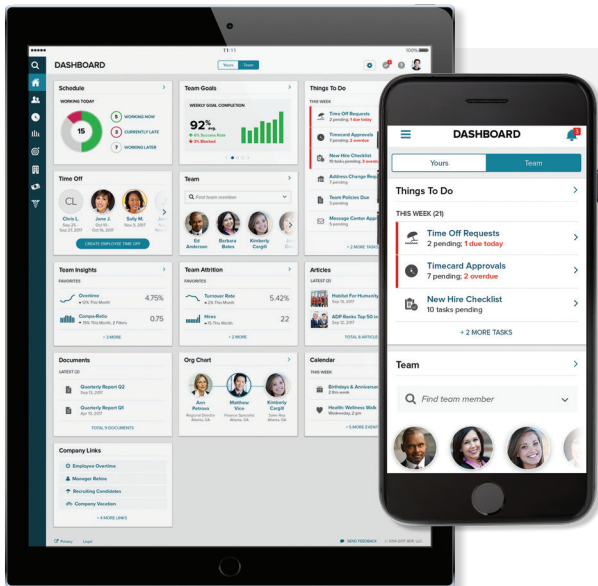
11:11

100%

DASHBOARD

Yours

Team

Schedule

WORKING TODAY

15

5 WORKING NOW

3 CURRENTLY LATE

7 WORKING LATER

Team Goals

WEEKLY GOAL COMPLETION

92%

Things To Do

THIS WEEK

Time Off Requests

2 pending; 1 due today

Timecard Approvals

5 pending; 2 overdue

New Hire Checklist

10 tasks pending

Address Change Req

7 pending

Team Policies Due

5 pending

Message Center App

+ 2 MORE TASKS

Time Off

CL

Chris L.

Jane J.

Sally M.

CREATE EMPLOYEE TIME OFF

Team

Find team member

Ed Anderson

Barbara Botes

Kimberly Cargill

Team Insights

FAVORITES

Overtime

4.75%

Compa-Ratio

0.75

+ 2 MORE

Team Attrition

FAVORITES

Turnover Rate

5.42%

Hires

22

+ 2 MORE

Articles

LATEST (3)

Habitat For Humanity

ADP Ranks Top 50 in

TOTAL 8 ARTICLES

Documents

LATEST (2)

Quarterly Report Q2

Quarterly Report Q1

TOTAL 9 DOCUMENTS

Org Chart

Ann Petrova

Matthew Vice

Kimberly Cargill

Calendar

THIS WEEK

Birthdays & Anniversar

Health Wellness Walk

+ 5 MORE EVENTS

Company Links

Employee Overtime

Manager Retire

Recruiting Candidates

Company Vacation

+ 4 MORE LINKS

Privacy

Legal

SEND FEEDBACK

DASHBOARD

3

Yours

Team

Things To Do

THIS WEEK (21)

Time Off Requests

2 pending; 1 due today

Timecard Approvals

5 pending; 2 overdue

New Hire Checklist

10 tasks pending

+ 2 MORE TASKS

Team

Find team member